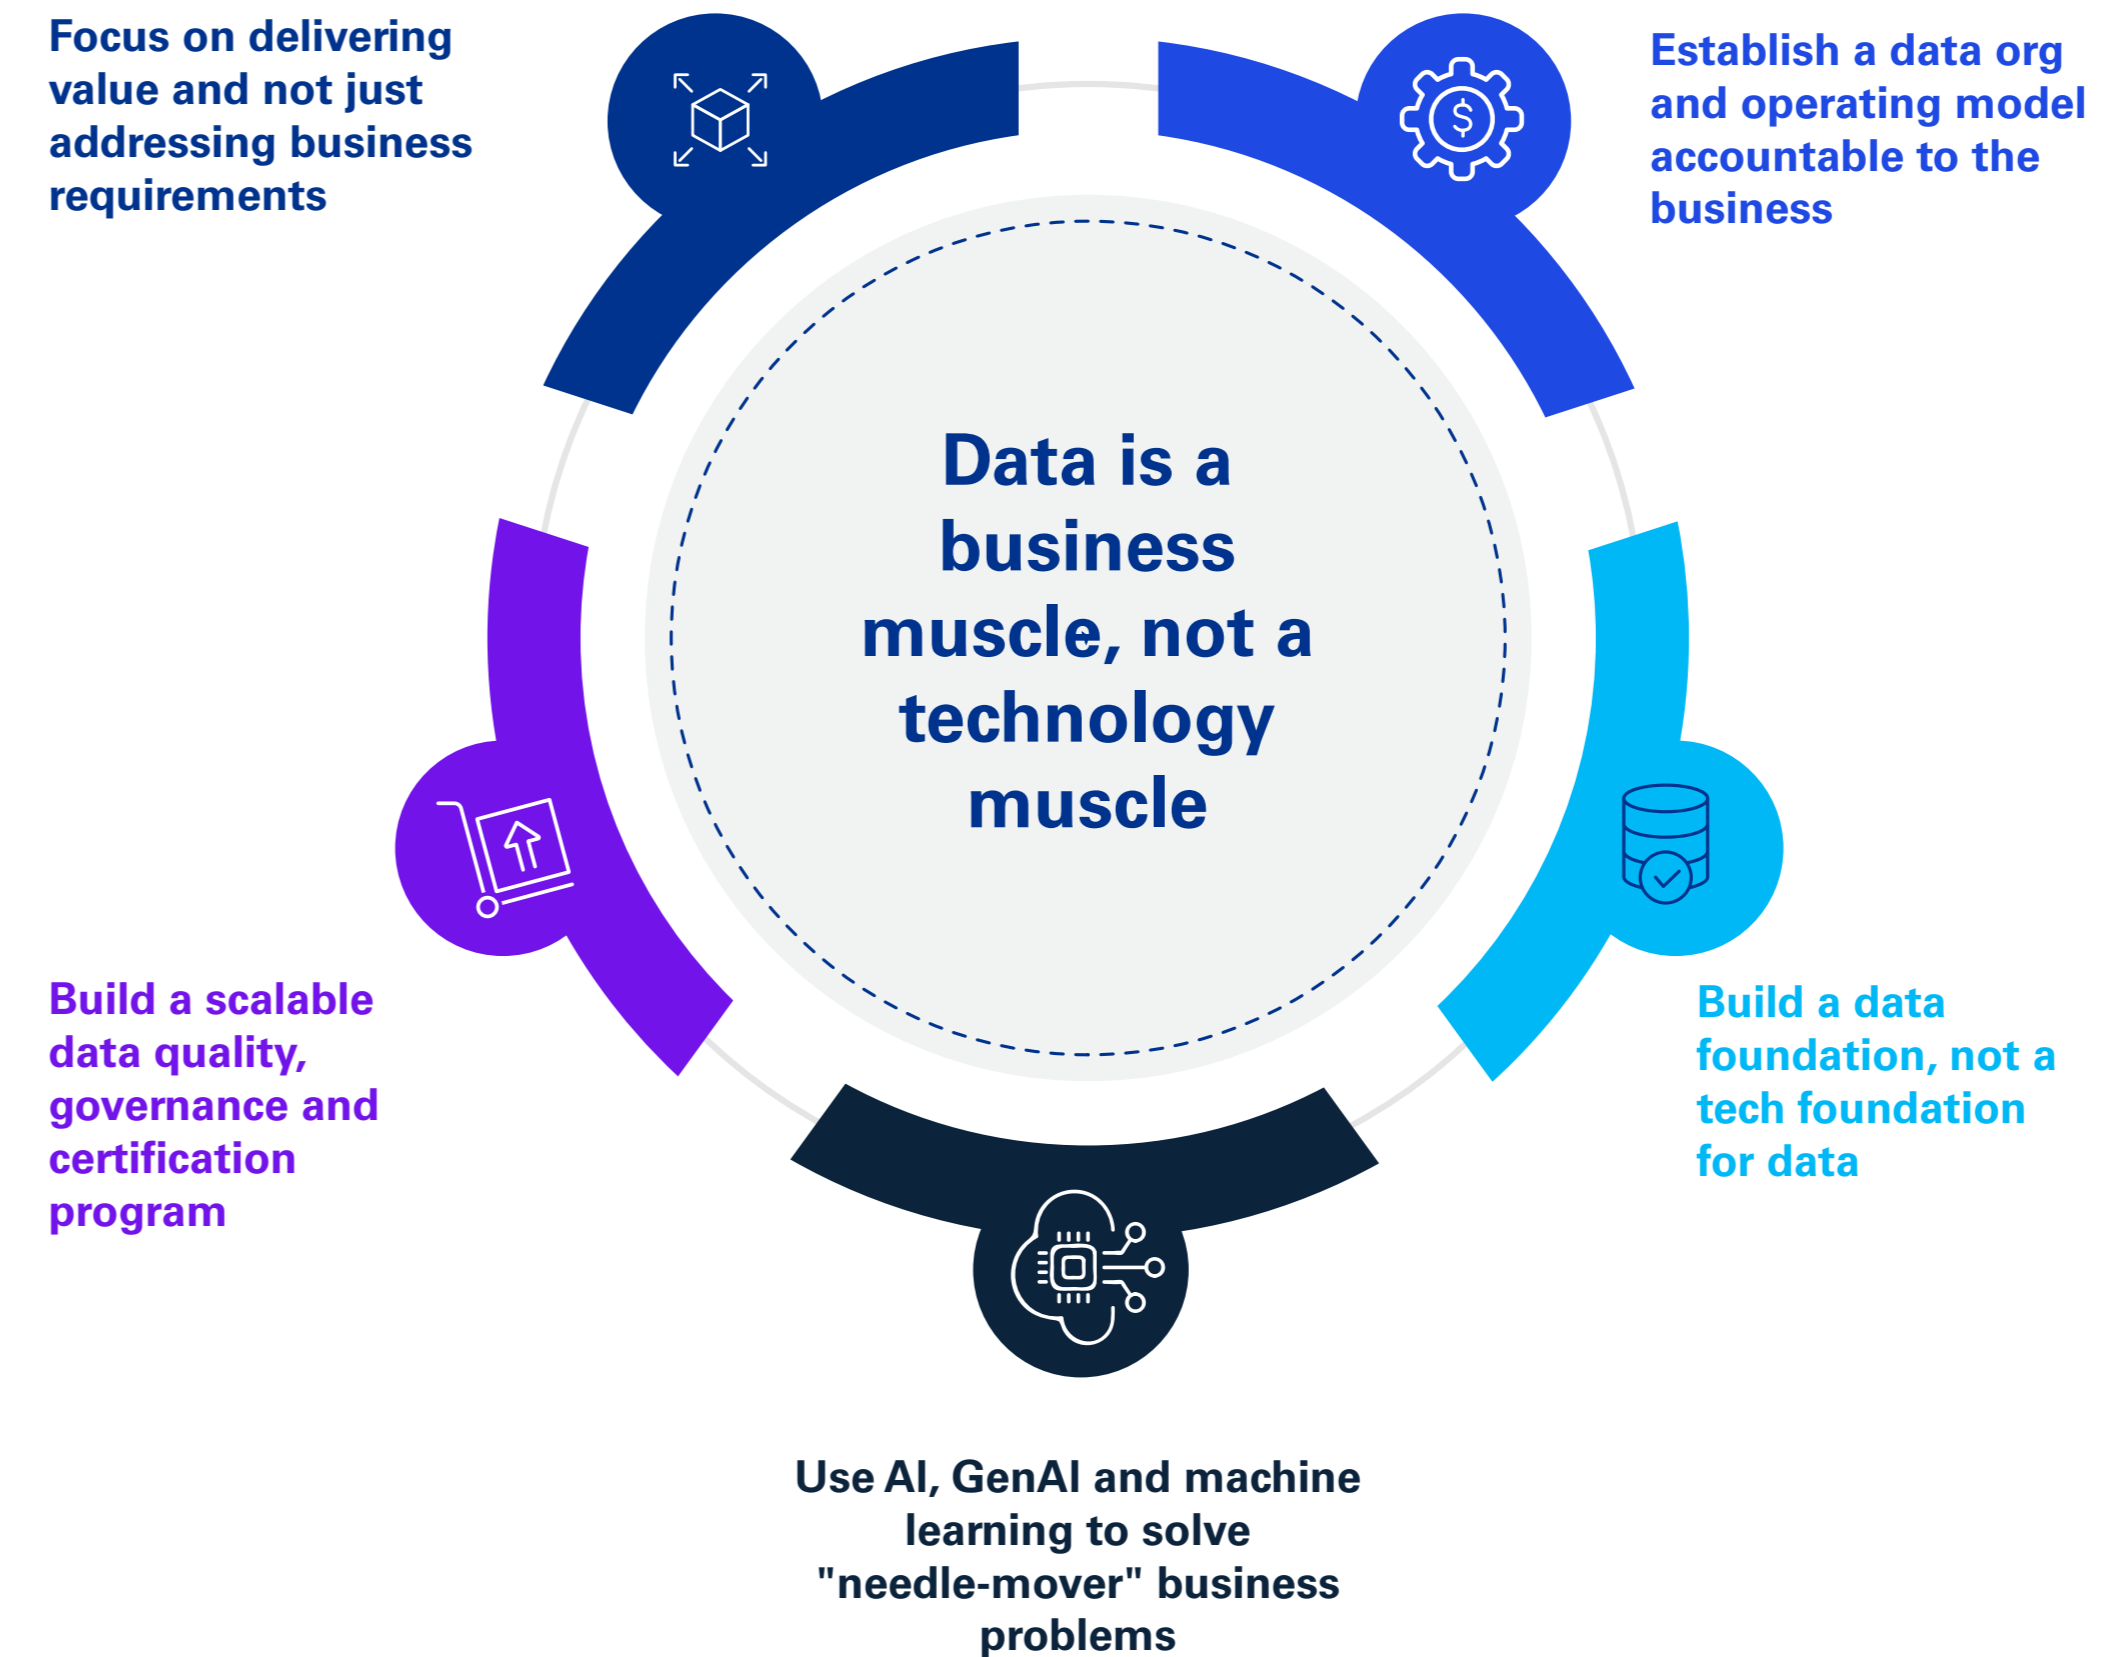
Focus on delivering value and not just addressing business requirements

Establish a data org and operating model accountable to the business

Data is a business muscle, not a technology muscle

Build a scalable data quality, governance and certification program

Build a data foundation, not a tech foundation for data

Use AI, GenAI and machine learning to solve "needle-mover" business problems